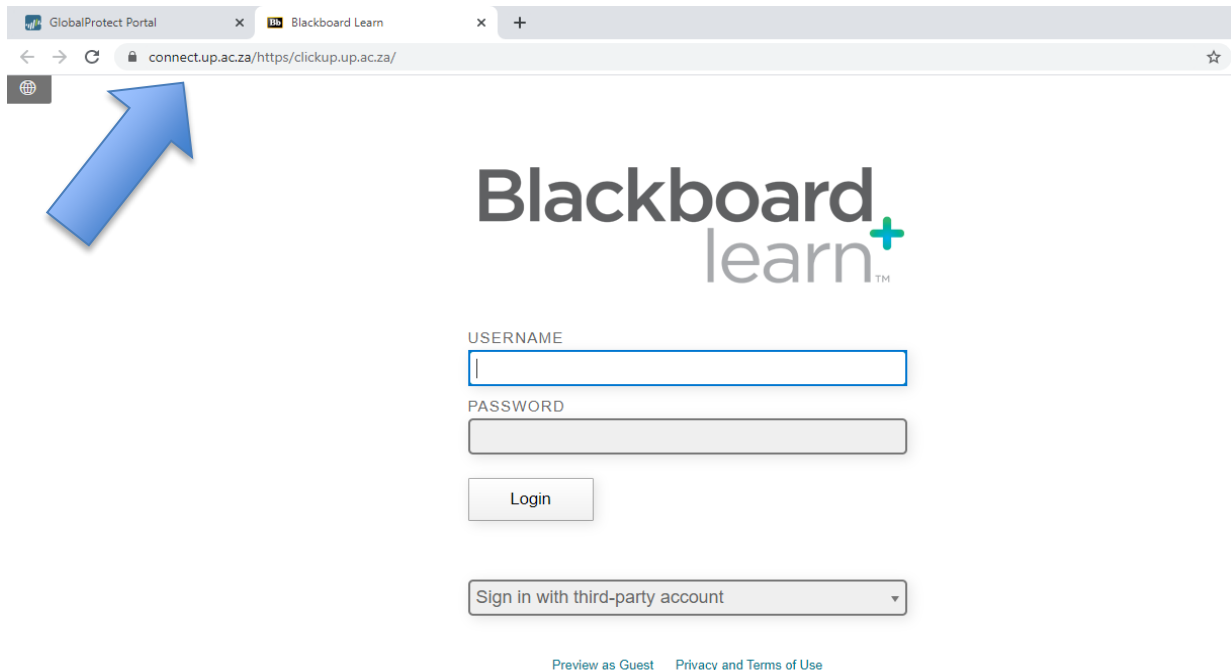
GlobalProtect Portal ×
Bb Blackboard Learn ×
+
connect.up.ac.za/https/clickup.up.ac.za/

Blackboard
learn
TM

USERNAME

PASSWORD

Login

Sign in with third-party account

Preview as Guest Privacy and Terms of Use